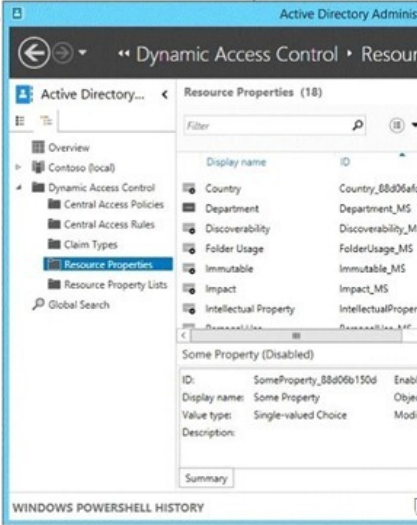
Active Directory Adminis

« Dynamic Access Control ▸ Resour

Active Directory... <

Overview
Contoso (local)
Dynamic Access Control
Central Access Policies
Central Access Rules
Claim Types
Resource Properties
Resource Property Lists
Global Search

Resource Properties (18)

Filter

| Display name | ID |
|---|---|
| Country | Country_88d06afc |
| Department | Department_MS |
| Discoverability | Discoverability_M |
| Folder Usage | FolderUsage_MS |
| Immutable | Immutable_MS |
| Impact | Impact_MS |
| Intellectual Property | IntellectualProper |
| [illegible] | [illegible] |

Some Property (Disabled)

ID: SomeProperty_88d06b150d Enab
Display name: Some Property Obje
Value type: Single-valued Choice Modi
Description:

Summary

WINDOWS POWERSHELL HISTORY